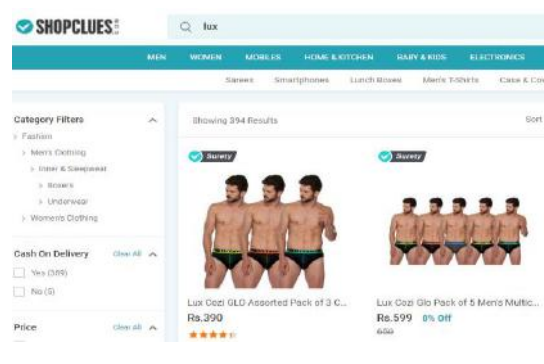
SHOPCLUES.com

lux

MEN WOMEN MOBILES HOME & KITCHEN BABY & KIDS ELECTRONICS

Sarees Smartphones Lunch Boxes Men's T-Shirts Case & Cov

Category Filters
Fashion
Men's Clothing
Inner & Sleepwear
Boxers
Underwear
Women's Clothing

Cash On Delivery Clear All
Yes (389)
No (5)

Price Clear All

Showing 394 Results

Sort

Surety

Surety

Lux Cozi GLO Assorted Pack of 3 C...
Rs.390

Lux Cozi Glo Pack of 5 Men's Multic...
Rs.599 0% Off
599